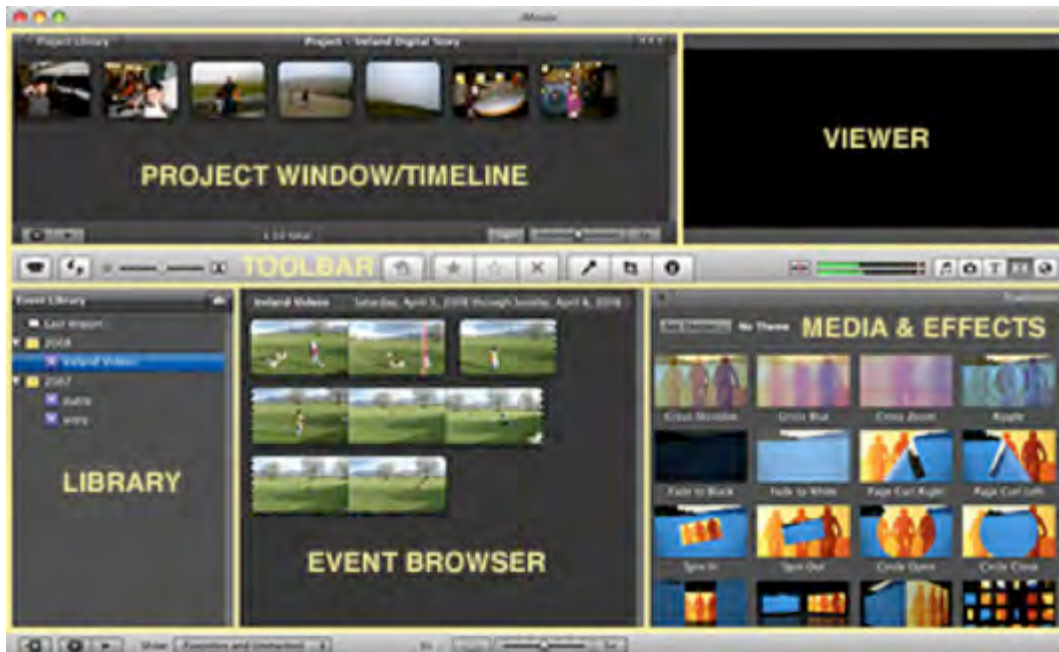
iMovie

Project Library

Project - Ireland Digital Story

PROJECT WINDOW/TIMELINE

VIEWER

TOOLBAR

Event Library

Last Import

2008

Ireland Videos

2007

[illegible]

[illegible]

LIBRARY

Ireland Videos Saturday, April 5, 2008 through Sunday, April 6, 2008

EVENT BROWSER

No Theme

MEDIA & EFFECTS

Cross Dissolve

Circle Blur

Cross Zoom

Ripple

Fade to Black

Fade to White

Page Curl Right

Page Curl Left

Spin In

Spin Out

Circle Open

Circle Close

Show: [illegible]